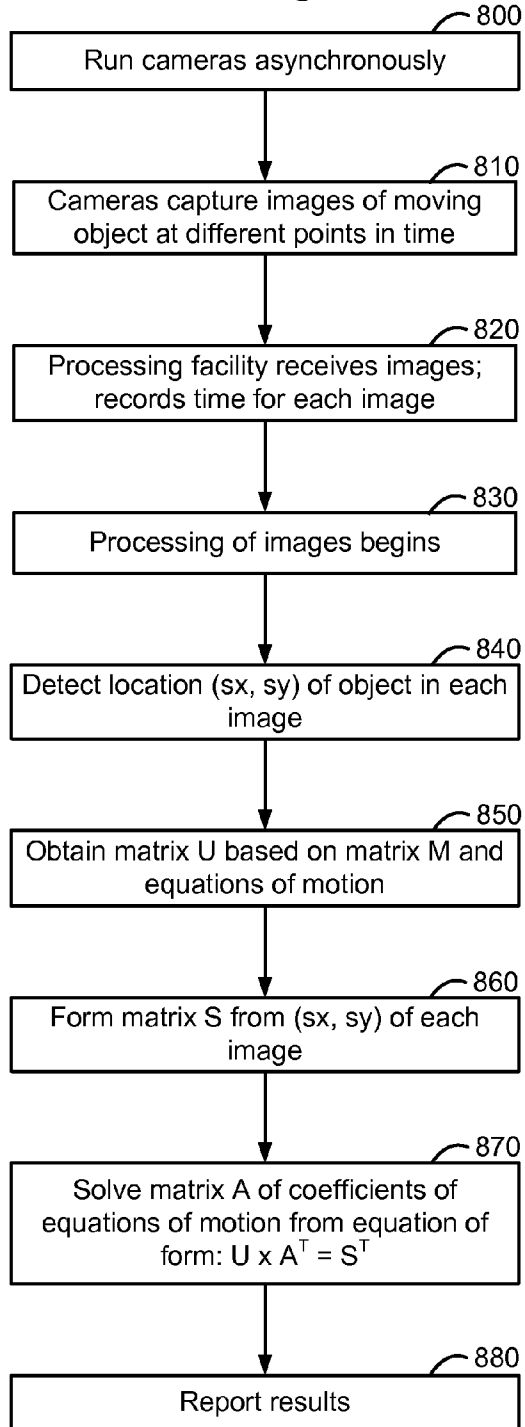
800
Run cameras asynchronously

810
Cameras capture images of moving object at different points in time

820
Processing facility receives images; records time for each image

830
Processing of images begins

840
Detect location (sx, sy) of object in each image

850
Obtain matrix U based on matrix M and equations of motion

860
Form matrix S from (sx, sy) of each image

870
Solve matrix A of coefficients of equations of motion from equation of form: $U \times A^T = S^T$

880
Report results